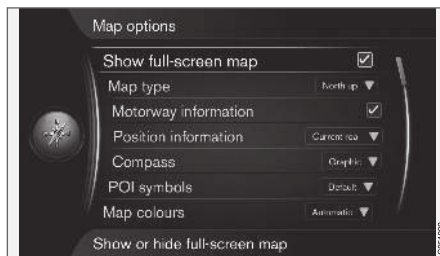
Map options

Show full-screen map

Map type North up

Motorway information

Position information Current loca

Compass Graphic

POI symbols Default

Map colours Automatic

Show or hide full-screen map